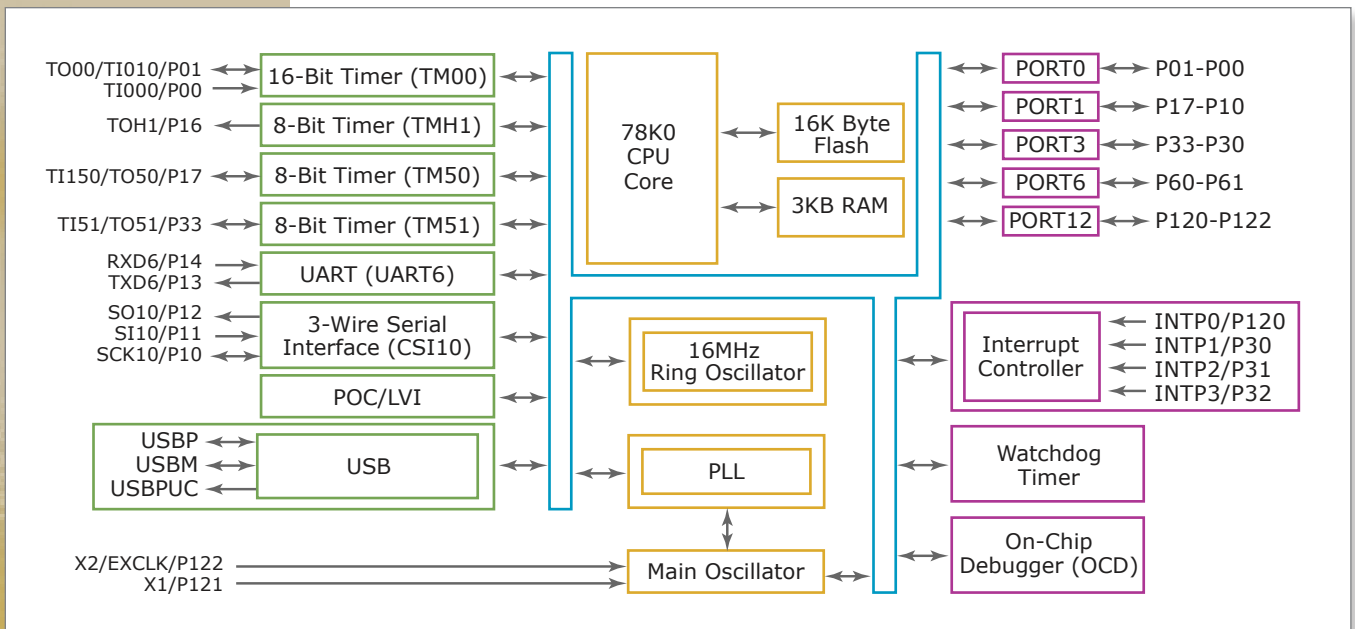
TO00/TI010/P01
TI000/P00
16-Bit Timer (TM00)

TOH1/P16
8-Bit Timer (TMH1)

TI150/TO50/P17
8-Bit Timer (TM50)

TI51/TO51/P33
8-Bit Timer (TM51)

RXD6/P14
TXD6/P13
UART (UART6)

SO10/P12
SI10/P11
SCK10/P10
3-Wire Serial Interface (CSI10)

POC/LVI

USBP
USBM
USBPUC
USB

78K0 CPU Core

16K Byte Flash

3KB RAM

16MHz Ring Oscillator

PLL

X2/EXCLK/P122
X1/P121
Main Oscillator

PORT0 P01-P00
PORT1 P17-P10
PORT3 P33-P30
PORT6 P60-P61
PORT12 P120-P122

Interrupt Controller
INTP0/P120
INTP1/P30
INTP2/P31
INTP3/P32

Watchdog Timer

On-Chip Debugger (OCD)